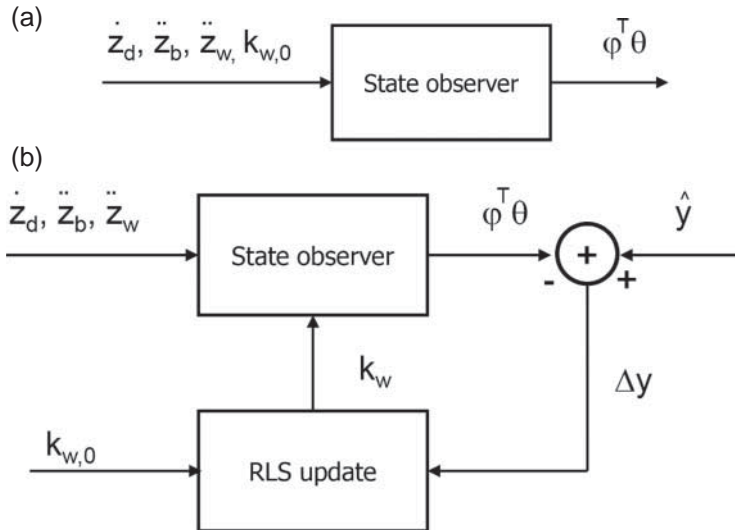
(a)

$\dot{z}_d$, $\ddot{z}_b$, $\ddot{z}_{w,}$ $k_{w,0}$

State observer

$\varphi^T\theta$

(b)

$\dot{z}_d$, $\ddot{z}_b$, $\ddot{z}_w$

State observer

$\varphi^T\theta$

+

-

+

$\hat{y}$

$k_w$

$\Delta y$

$k_{w,0}$

RLS update